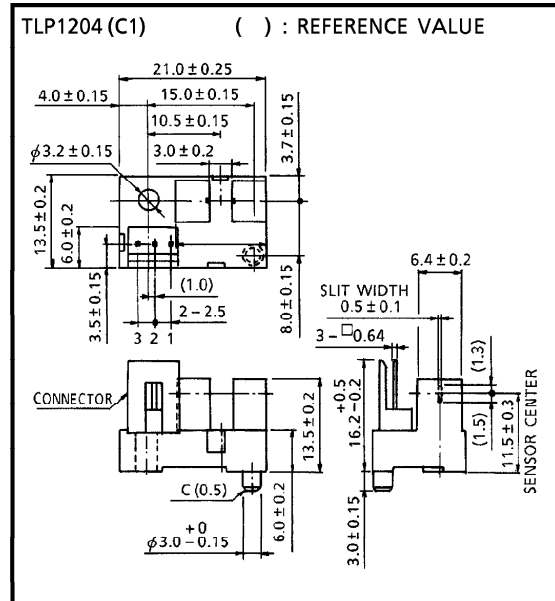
TLP1204 (C1)    ( ) : REFERENCE VALUE

$21.0 \pm 0.25$

$4.0 \pm 0.15$

$15.0 \pm 0.15$

$10.5 \pm 0.15$

$\phi 3.2 \pm 0.15$

$3.0 \pm 0.2$

$3.7 \pm 0.15$

$13.5 \pm 0.2$

$6.0 \pm 0.2$

$8.0 \pm 0.15$

$3.5 \pm 0.15$

(1.0)

2 – 2.5

3 2 1

$6.4 \pm 0.2$

SLIT WIDTH

$0.5 \pm 0.1$

3 – $\square$0.64

(1.3)

(1.5)

$16.2^{+0.5}_{-0.2}$

$11.5 \pm 0.3$

SENSOR CENTER

CONNECTOR

$13.5 \pm 0.2$

C (0.5)

$6.0 \pm 0.2$

$\phi 3.0^{+0}_{-0.15}$

$3.0 \pm 0.15$